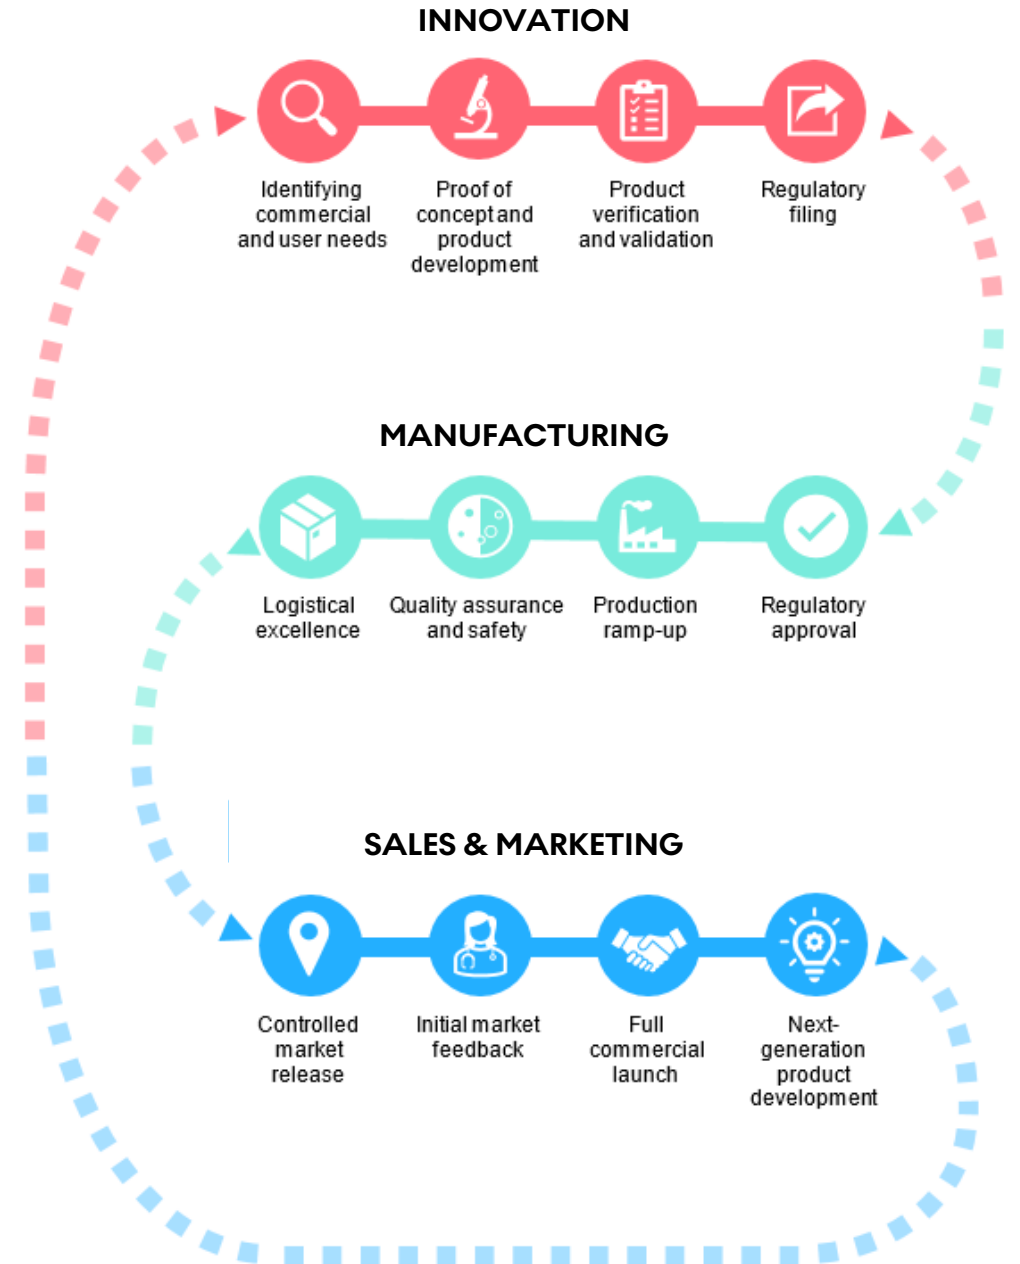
INNOVATION

Identifying commercial and user needs

Proof of concept and product development

Product verification and validation

Regulatory filing

MANUFACTURING

Logistical excellence

Quality assurance and safety

Production ramp-up

Regulatory approval

SALES & MARKETING

Controlled market release

Initial market feedback

Full commercial launch

Next-generation product development